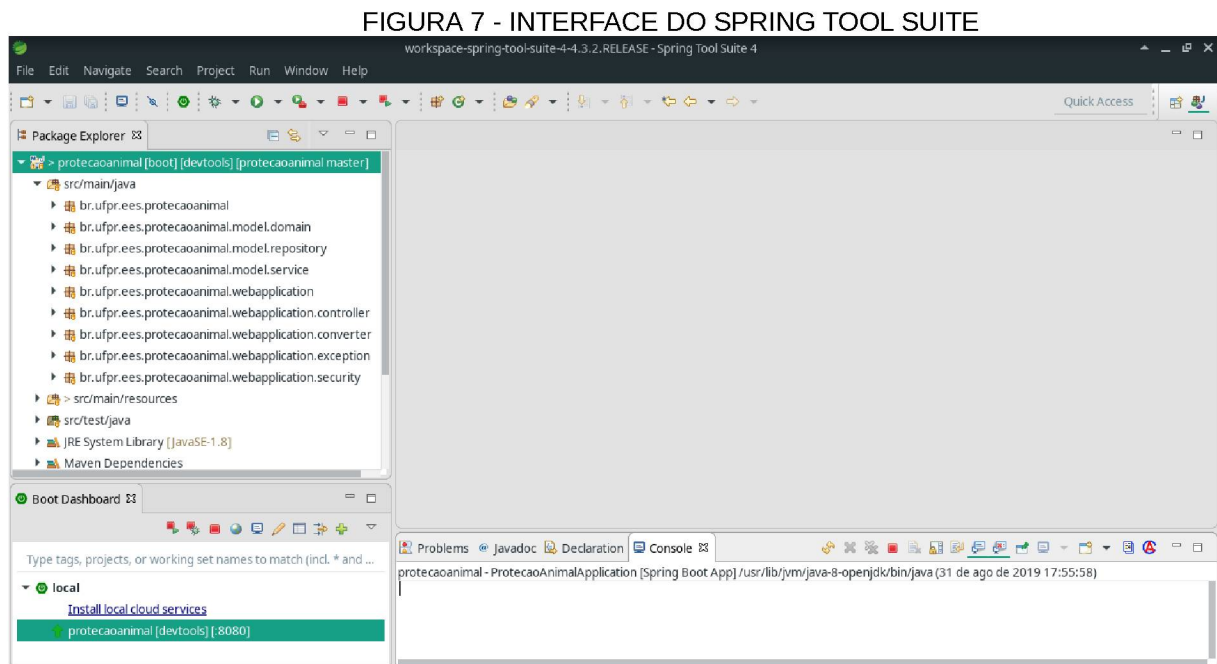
FIGURA 7 - INTERFACE DO SPRING TOOL SUITE

workspace-spring-tool-suite-4-4.3.2.RELEASE - Spring Tool Suite 4

File Edit Navigate Search Project Run Window Help

Quick Access

Package Explorer ⊠

> protecaoanimal [boot] [devtools] [protecaoanimal master]
src/main/java
br.ufpr.ees.protecaoanimal
br.ufpr.ees.protecaoanimal.model.domain
br.ufpr.ees.protecaoanimal.model.repository
br.ufpr.ees.protecaoanimal.model.service
br.ufpr.ees.protecaoanimal.webapplication
br.ufpr.ees.protecaoanimal.webapplication.controller
br.ufpr.ees.protecaoanimal.webapplication.converter
br.ufpr.ees.protecaoanimal.webapplication.exception
br.ufpr.ees.protecaoanimal.webapplication.security
> src/main/resources
src/test/java
JRE System Library [JavaSE-1.8]
Maven Dependencies

Boot Dashboard ⊠

Type tags, projects, or working set names to match (incl. * and ...

local
Install local cloud services
protecaoanimal [devtools] [:8080]

Problems Javadoc Declaration Console ⊠

protecaoanimal - ProtecaoAnimalApplication [Spring Boot App] /usr/lib/jvm/java-8-openjdk/bin/java (31 de ago de 2019 17:55:58)